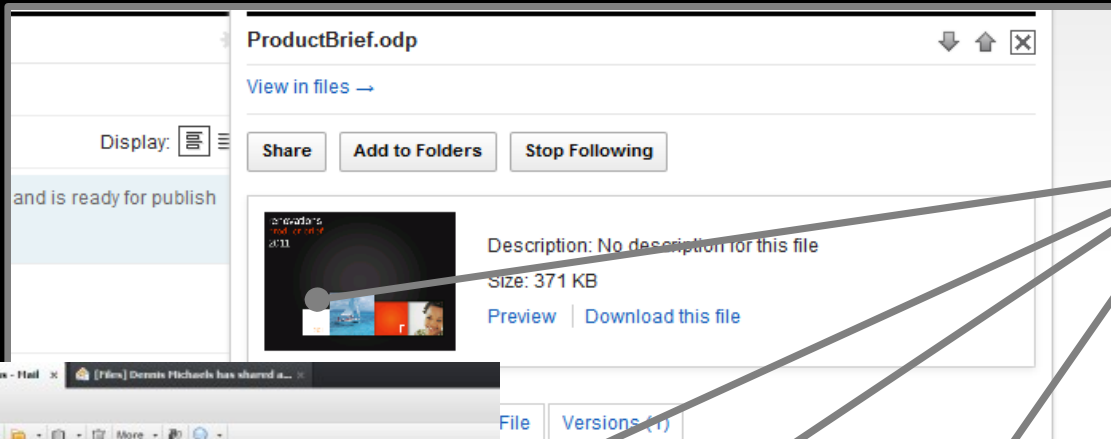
ProductBrief.odp

View in files →

Display:

and is ready for publish

Share | Add to Folders | Stop Following

Renovations
Product Brief
2011

Description: No description for this file

Size: 371 KB

Preview | Download this file

s - Mail ×
[Files] Dennis Michaels has shared a... ×

More

File | Versions (1)